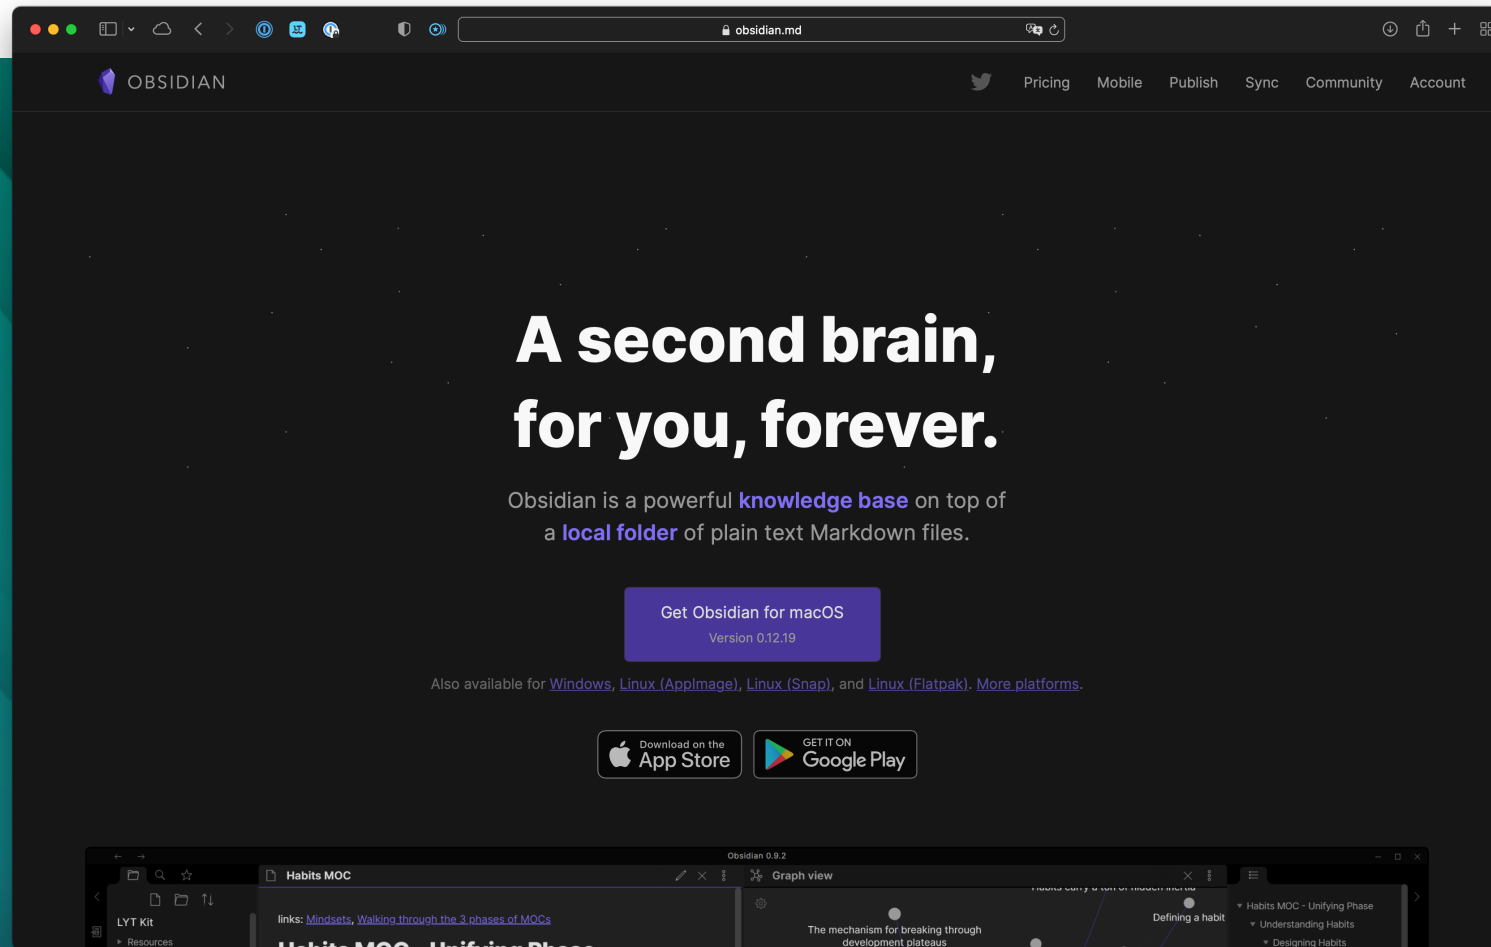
obsidian.md

OBSIDIAN

Pricing Mobile Publish Sync Community Account

A second brain, for you, forever.

Obsidian is a powerful knowledge base on top of a local folder of plain text Markdown files.

Get Obsidian for macOS
Version 0.12.19

Also available for Windows, Linux (AppImage), Linux (Snap), and Linux (Flatpak). More platforms.

Download on the App Store

GET IT ON Google Play

Obsidian 0.9.2

Habits MOC

Graph view

LYT Kit

Resources

links: Mindsets, Walking through the 3 phases of MOCs

The mechanism for breaking through development plateaus

Defining a habit

Habits MOC - Unifying Phase

Understanding Habits

Designing Habits